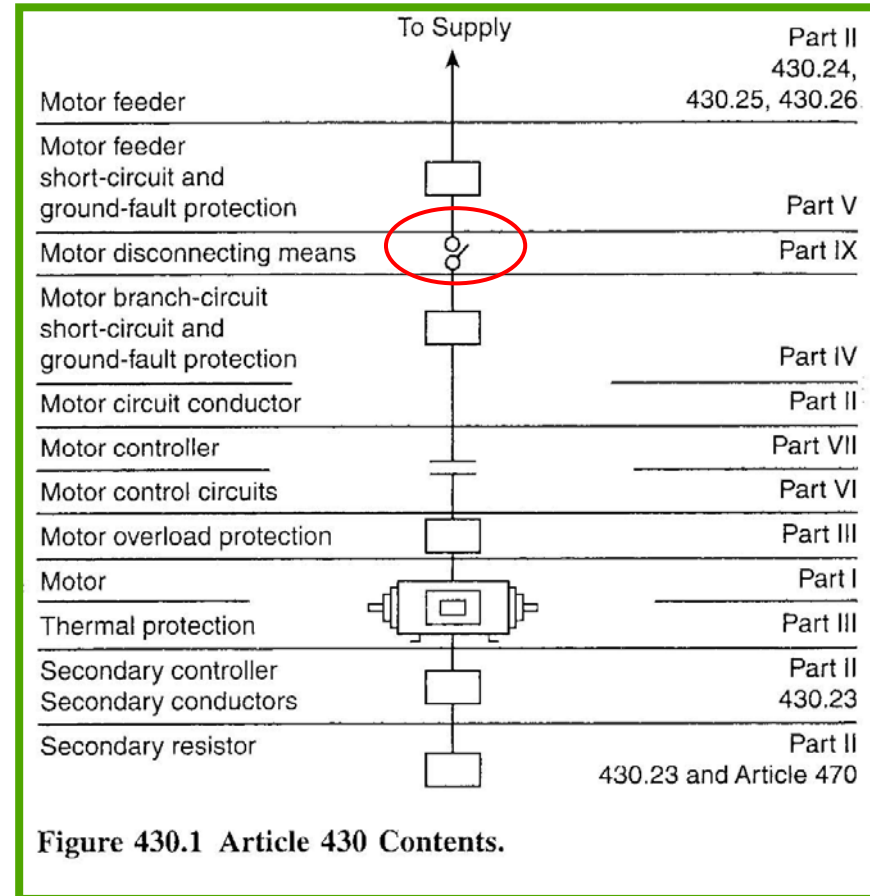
To Supply

| | |
|---|---|
| Motor feeder | Part II 430.24, 430.25, 430.26 |
| Motor feeder short-circuit and ground-fault protection | Part V |
| Motor disconnecting means | Part IX |
| Motor branch-circuit short-circuit and ground-fault protection | Part IV |
| Motor circuit conductor | Part II |
| Motor controller | Part VII |
| Motor control circuits | Part VI |
| Motor overload protection | Part III |
| Motor | Part I |
| Thermal protection | Part III |
| Secondary controller Secondary conductors | Part II 430.23 |
| Secondary resistor | Part II 430.23 and Article 470 |

Figure 430.1 Article 430 Contents.